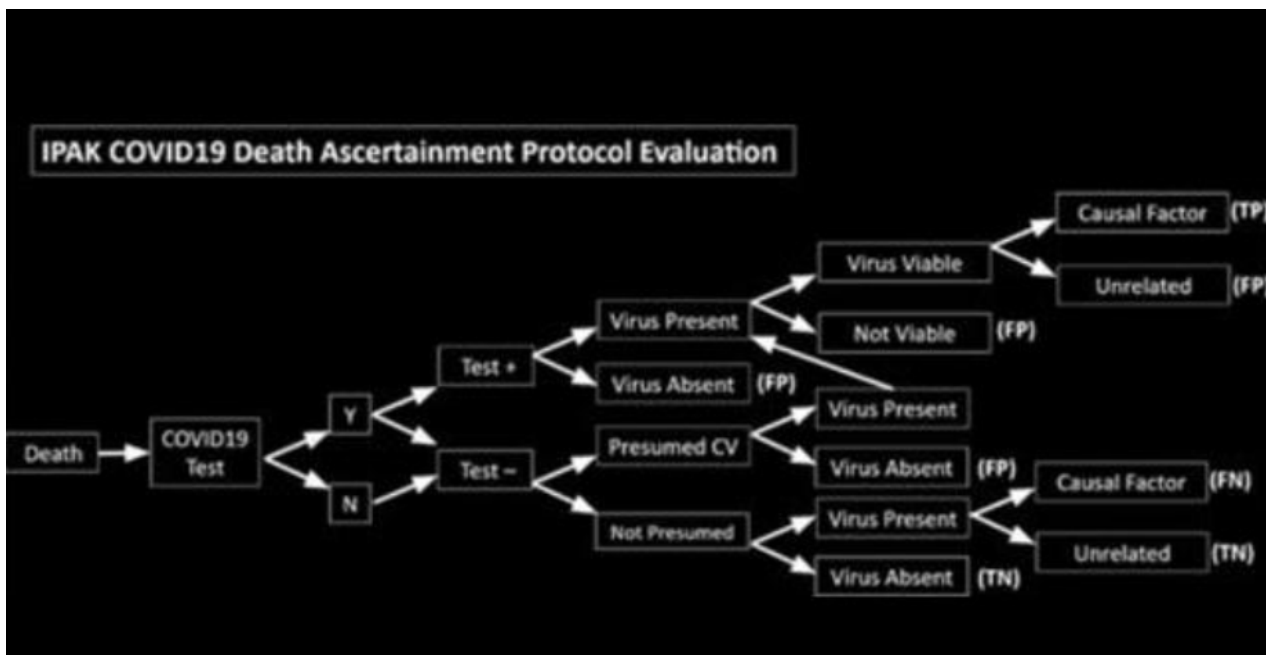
IPAK COVID19 Death Ascertainment Protocol Evaluation

Death

COVID19 Test

Y

N

Test +

Test –

Virus Present

Virus Absent (FP)

Virus Viable

Not Viable (FP)

Causal Factor (TP)

Unrelated (FP)

Presumed CV

Not Presumed

Virus Present

Virus Absent (FP)

Virus Present

Virus Absent (TN)

Causal Factor (FN)

Unrelated (TN)